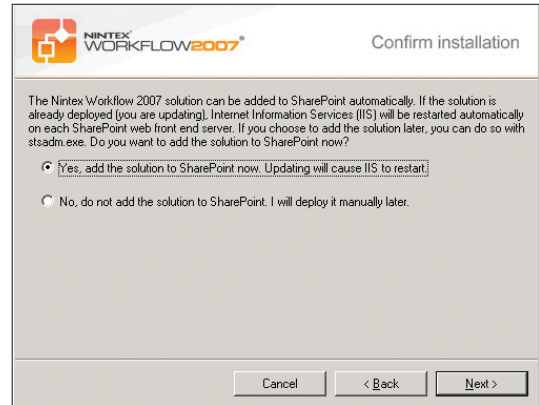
NINTEX WORKFLOW2007®

Confirm installation

The Nintex Workflow 2007 solution can be added to SharePoint automatically. If the solution is already deployed (you are updating), Internet Information Services (IIS) will be restarted automatically on each SharePoint web front end server. If you choose to add the solution later, you can do so with stsadm.exe. Do you want to add the solution to SharePoint now?

Yes, add the solution to SharePoint now. Updating will cause IIS to restart.

No, do not add the solution to SharePoint. I will deploy it manually later.

Cancel

< Back

Next >